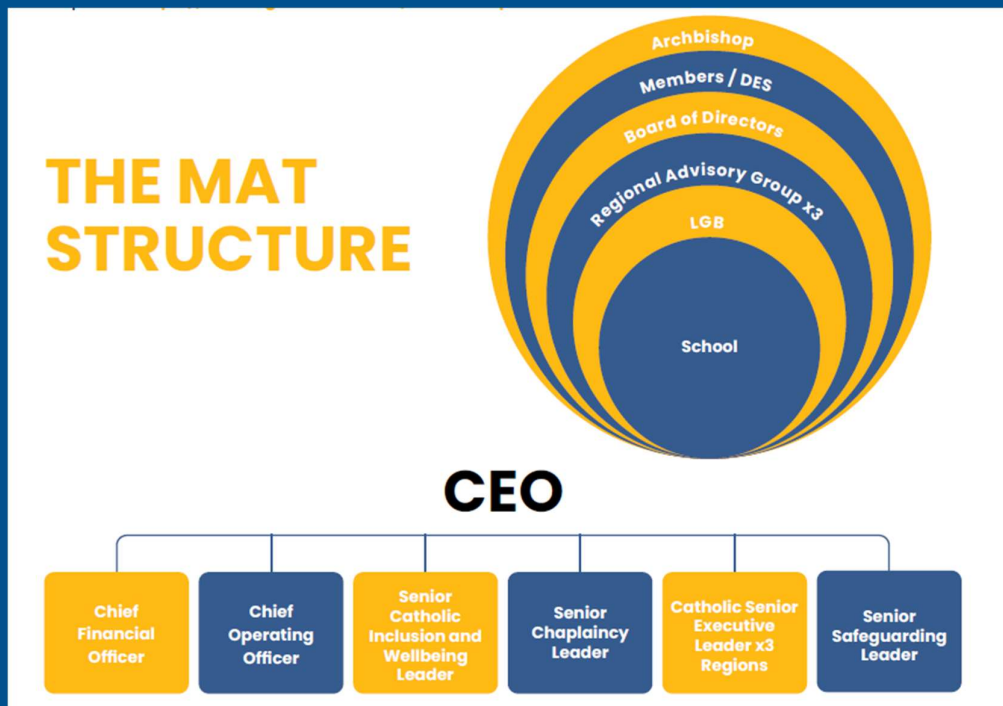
THE MAT STRUCTURE

Archbishop

Members / DES

Board of Directors

Regional Advisory Group x3

LGB

School

CEO

Chief Financial Officer

Chief Operating Officer

Senior Catholic Inclusion and Wellbeing Leader

Senior Chaplaincy Leader

Catholic Senior Executive Leader x3 Regions

Senior Safeguarding Leader